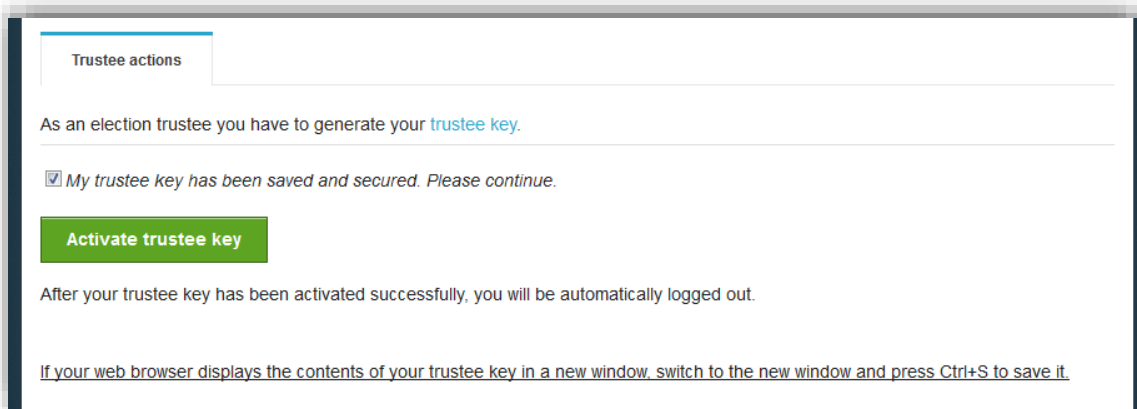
Trustee actions

As an election trustee you have to generate your trustee key.

My trustee key has been saved and secured. Please continue.

Activate trustee key

After your trustee key has been activated successfully, you will be automatically logged out.

If your web browser displays the contents of your trustee key in a new window, switch to the new window and press Ctrl+S to save it.